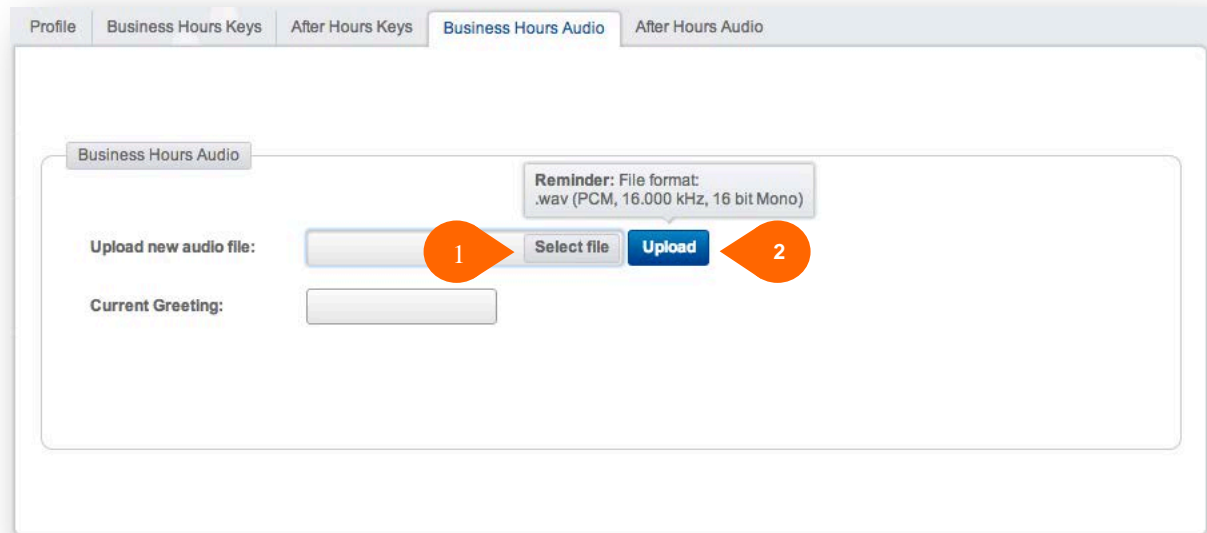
Profile | Business Hours Keys | After Hours Keys | Business Hours Audio | After Hours Audio

Business Hours Audio

**Reminder:** File format: .wav (PCM, 16.000 kHz, 16 bit Mono)

Upload new audio file: 1 Select file Upload 2

Current Greeting: